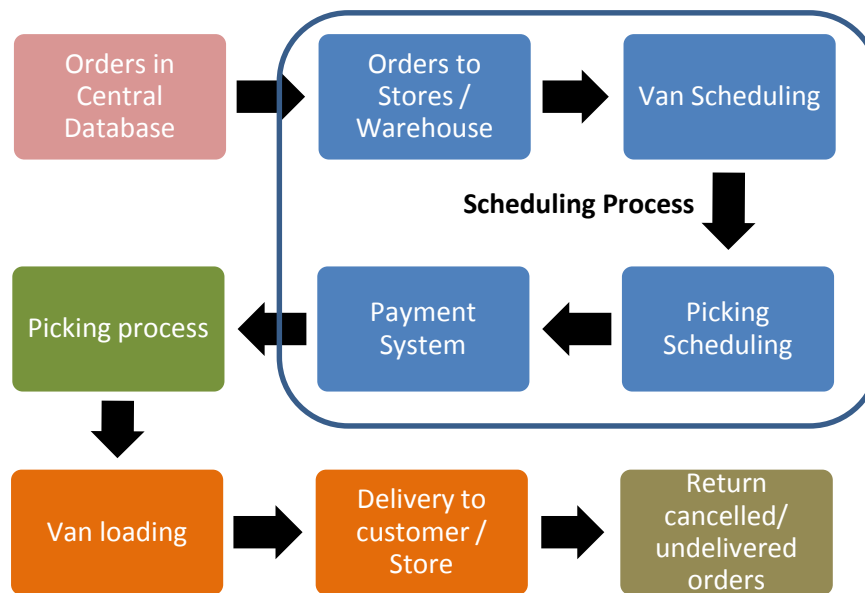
Orders in Central Database

Orders to Stores / Warehouse

Van Scheduling

Scheduling Process

Picking process

Payment System

Picking Scheduling

Van loading

Delivery to customer / Store

Return cancelled/ undelivered orders